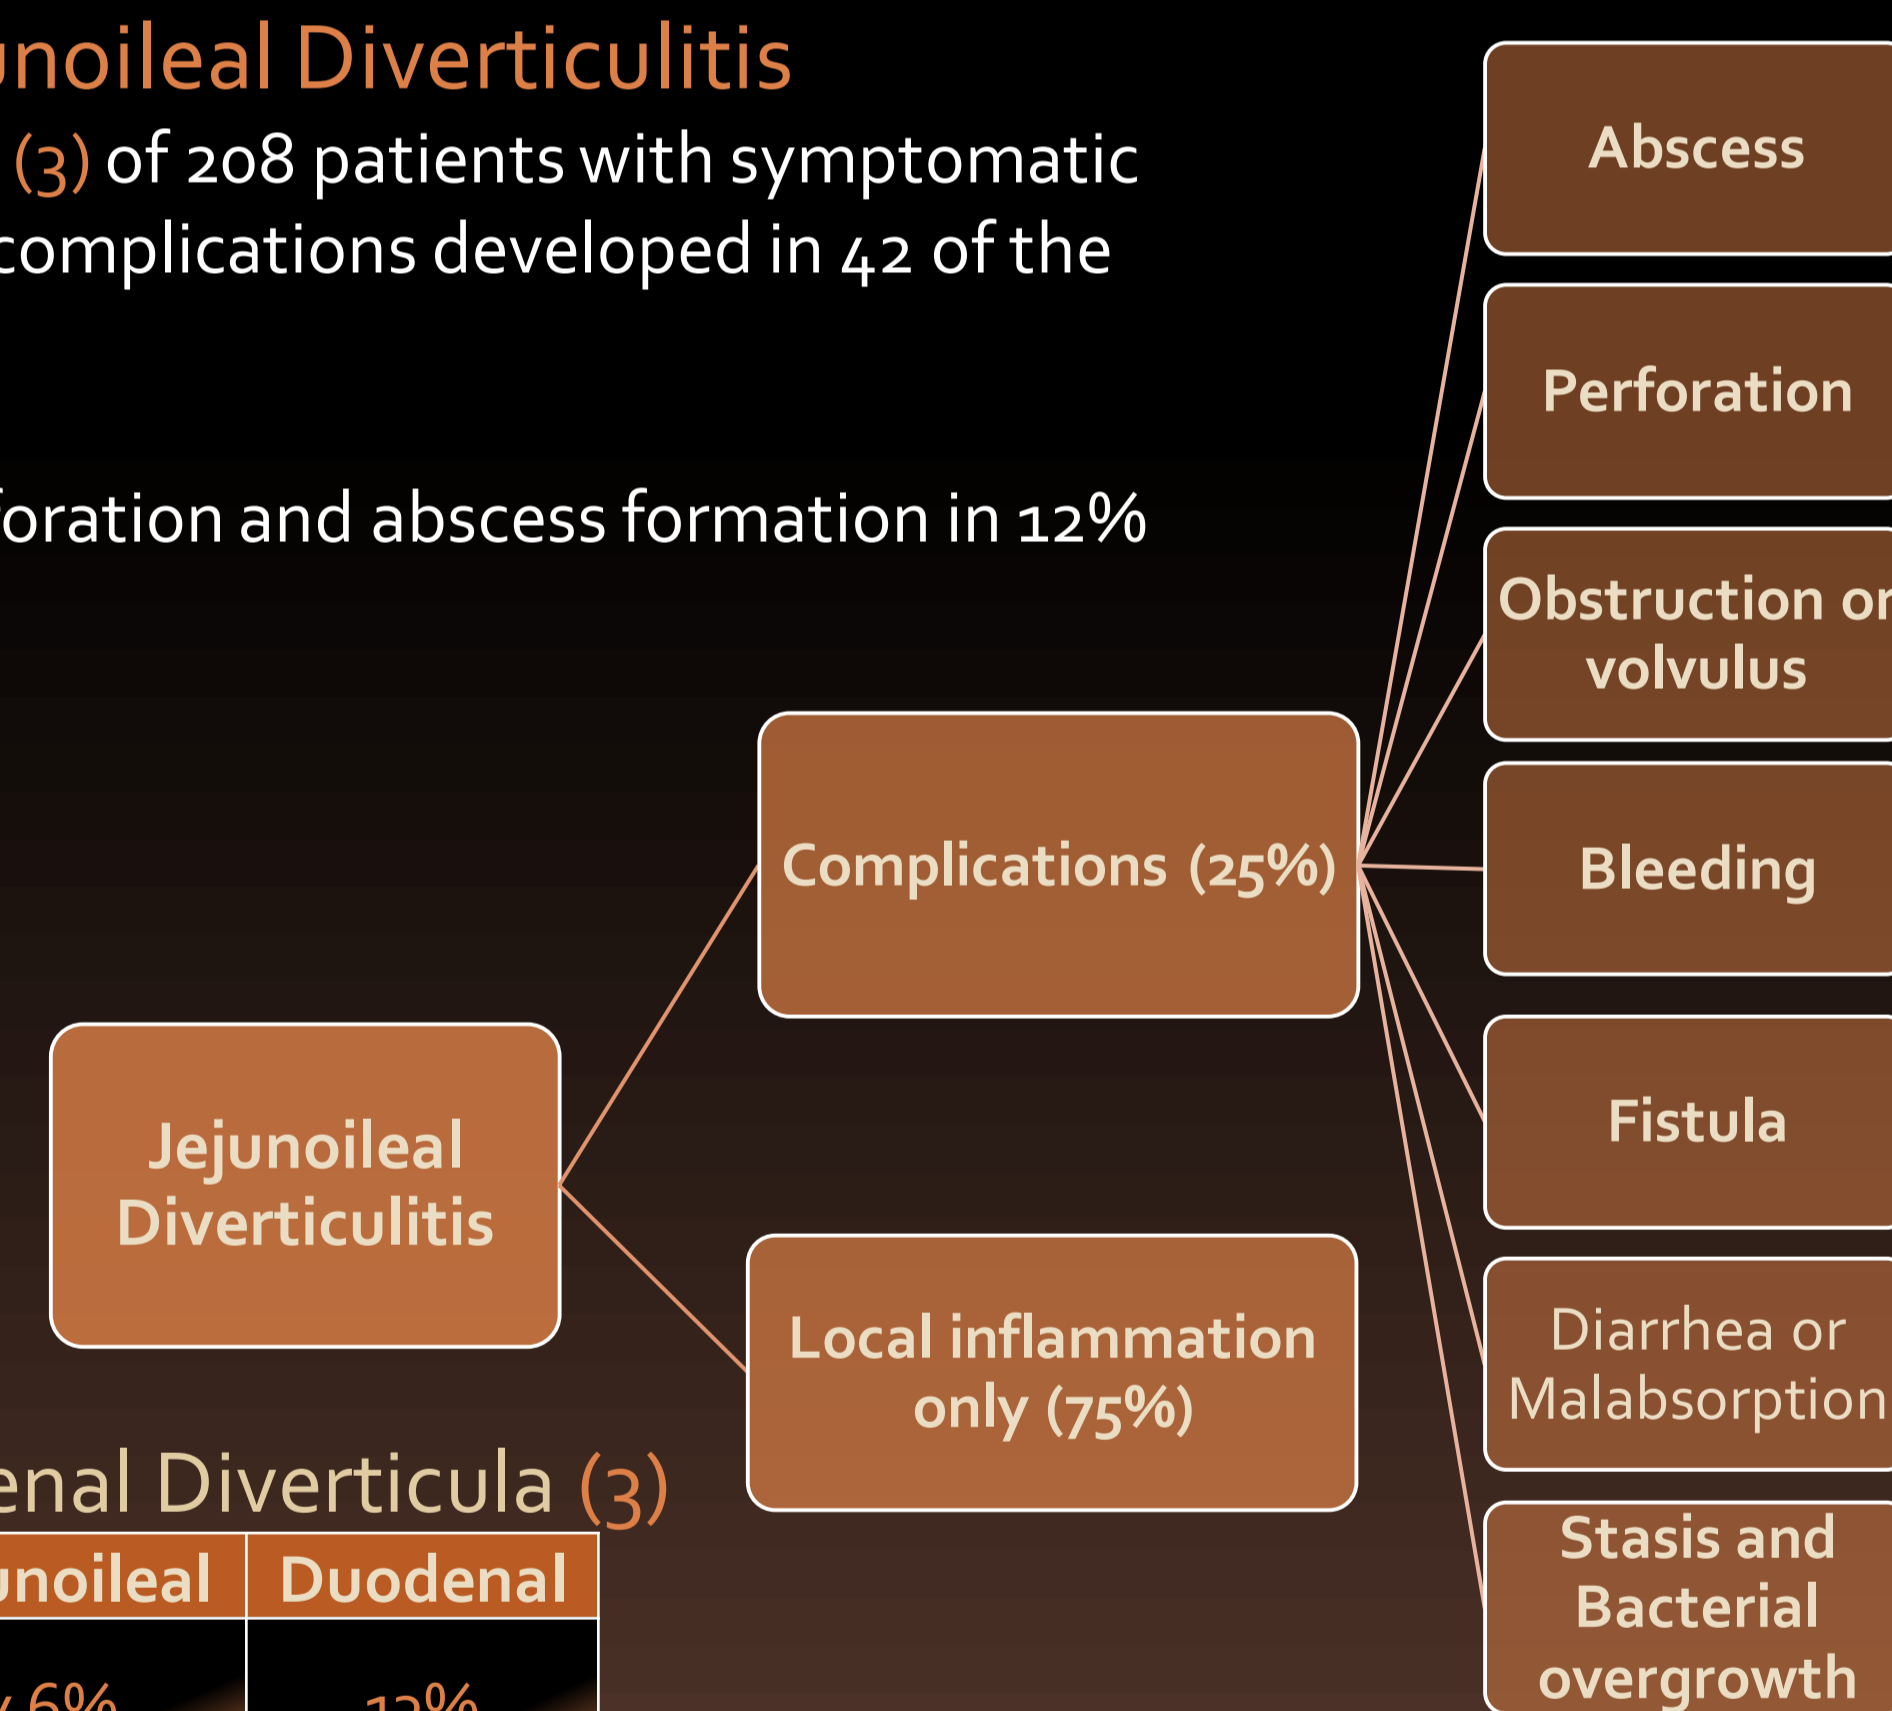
unoileal Diverticulitis

(3) of 208 patients with symptomatic complications developed in 42 of the

foration and abscess formation in 12%

Jejunoileal Diverticulitis

Complications (25%)

Local inflammation only (75%)

Abscess

Perforation

Obstruction or volvulus

Bleeding

Fistula

Diarrhea or Malabsorption

Stasis and Bacterial overgrowth

enal Diverticula (3)

| unoileal | Duodenal |
|---|---|
| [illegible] 6% | 12% |